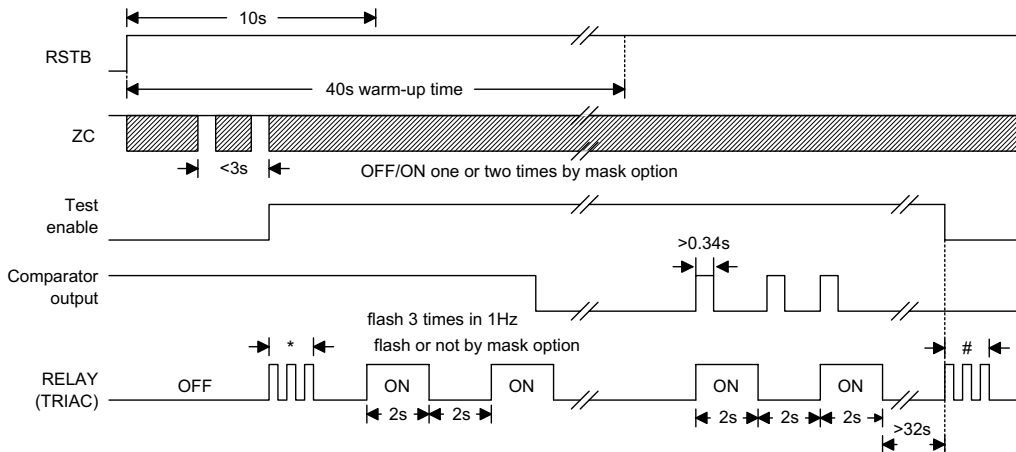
10s

RSTB

40s warm-up time

ZC

<3s

OFF/ON one or two times by mask option

Test enable

>0.34s

Comparator output

flash 3 times in 1Hz

flash or not by mask option

*

#

RELAY (TRIAC)

OFF

ON

ON

ON

ON

2s

2s

2s

2s

2s

>32s